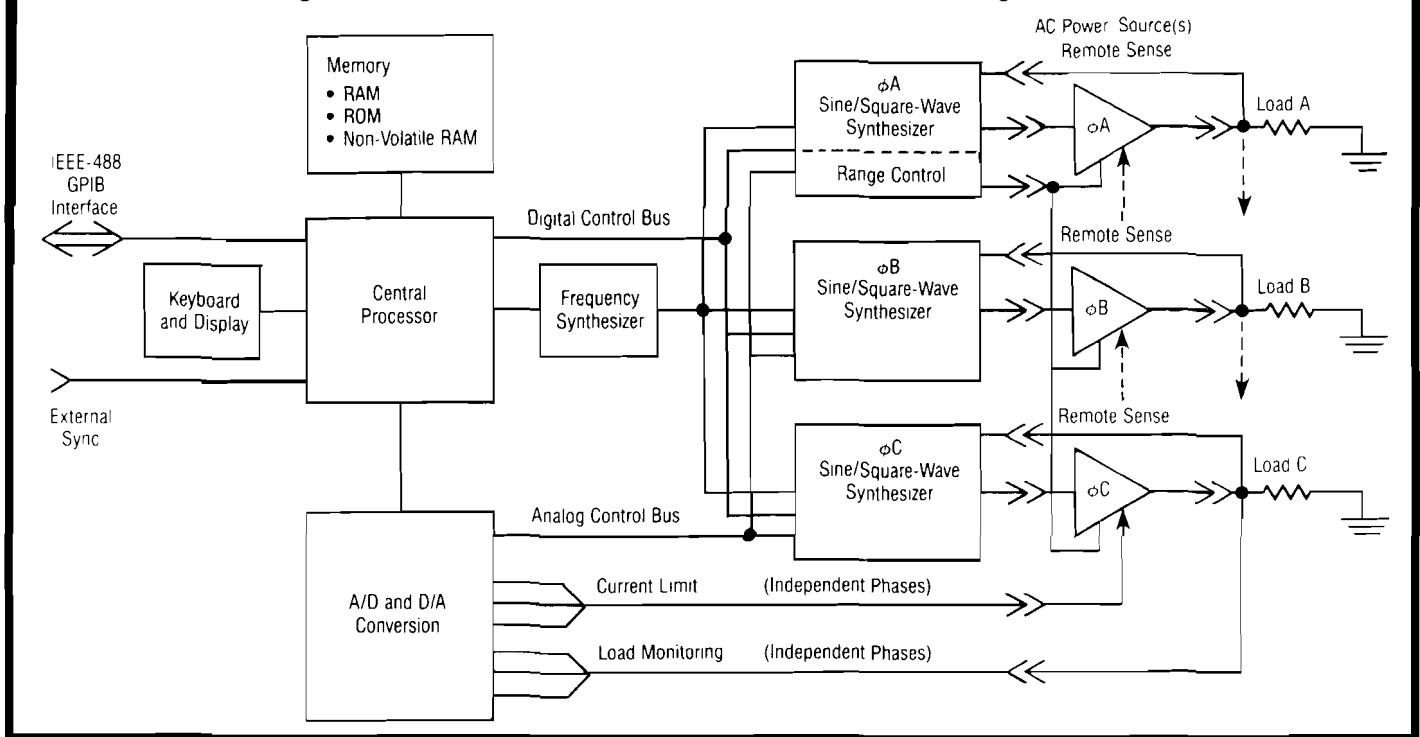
AC Power Source(s)
Remote Sense

Memory
• RAM
• ROM
• Non-Volatile RAM

IEEE-488
GPIB
Interface

Digital Control Bus

$\phi$A
Sine/Square-Wave
Synthesizer

Range Control

$\phi$A

Load A

Remote Sense

Keyboard and Display

Central Processor

Frequency Synthesizer

$\phi$B
Sine/Square-Wave
Synthesizer

$\phi$B

Load B

External
Sync

Remote Sense

$\phi$C
Sine/Square-Wave
Synthesizer

$\phi$C

Load C

Analog Control Bus

A/D and D/A
Conversion

Current Limit

(Independent Phases)

Load Monitoring

(Independent Phases)